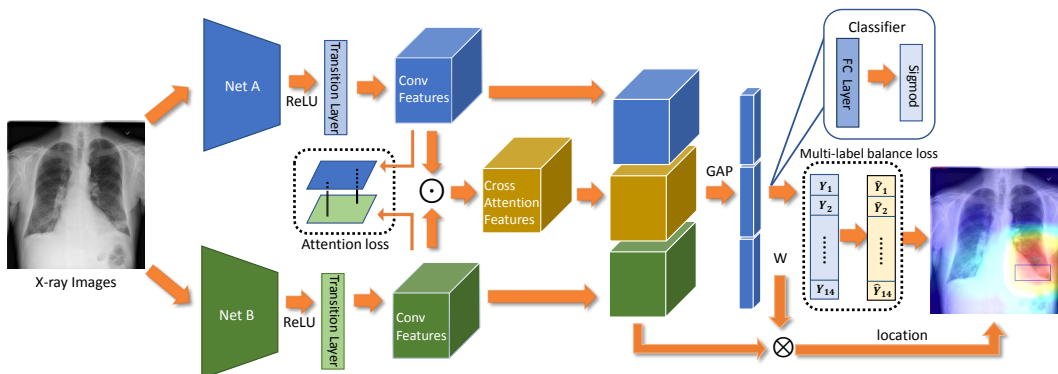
Net A

ReLU

Transition Layer

Conv Features

Classifier

FC Layer

Sigmod

Multi-label balance loss

Attention loss

$\odot$

Cross Attention Features

GAP

$Y_1$
$Y_2$
$\vdots$
$Y_{14}$

$\hat{Y}_1$
$\hat{Y}_2$
$\vdots$
$\hat{Y}_{14}$

X-ray Images

W

Net B

ReLU

Transition Layer

Conv Features

$\otimes$

location